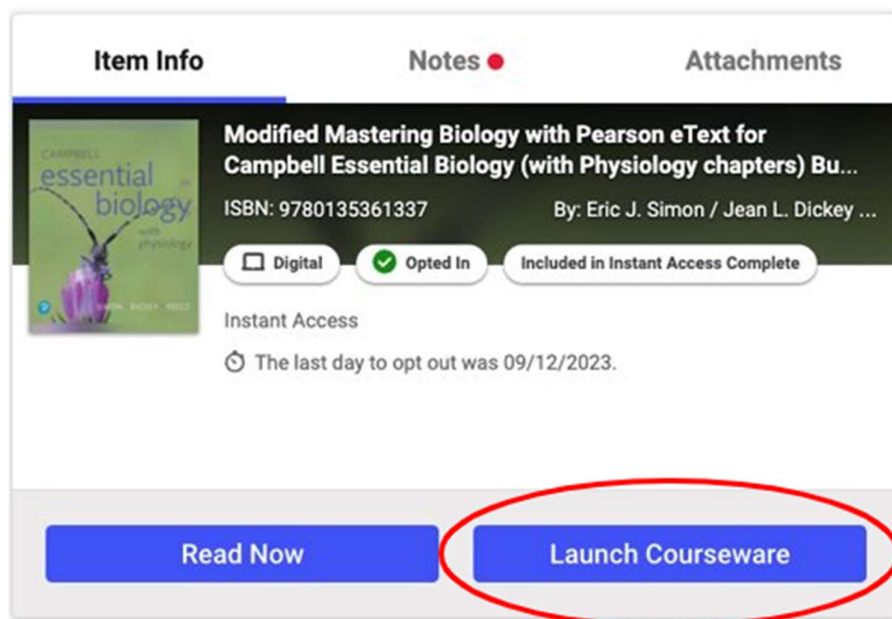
Item Info
Notes
Attachments

CAMPBELL
essential biology
with physiology
SIMON BICKEY REECE

Modified Mastering Biology with Pearson eText for Campbell Essential Biology (with Physiology chapters) Bu...
ISBN: 9780135361337
By: Eric J. Simon / Jean L. Dickey ...
Digital
Opted In
Included in Instant Access Complete
Instant Access
The last day to opt out was 09/12/2023.

Read Now
Launch Courseware